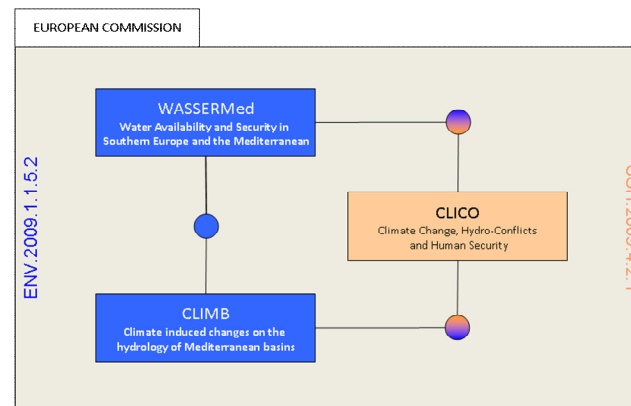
EUROPEAN COMMISSION

ENV.2009.1.1.5.2

WASSERMed
Water Availability and Security in Southern Europe and the Mediterranean

CLICO
Climate Change, Hydro-Conflicts and Human Security

CLIMB
Climate induced changes on the hydrology of Mediterranean basins

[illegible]